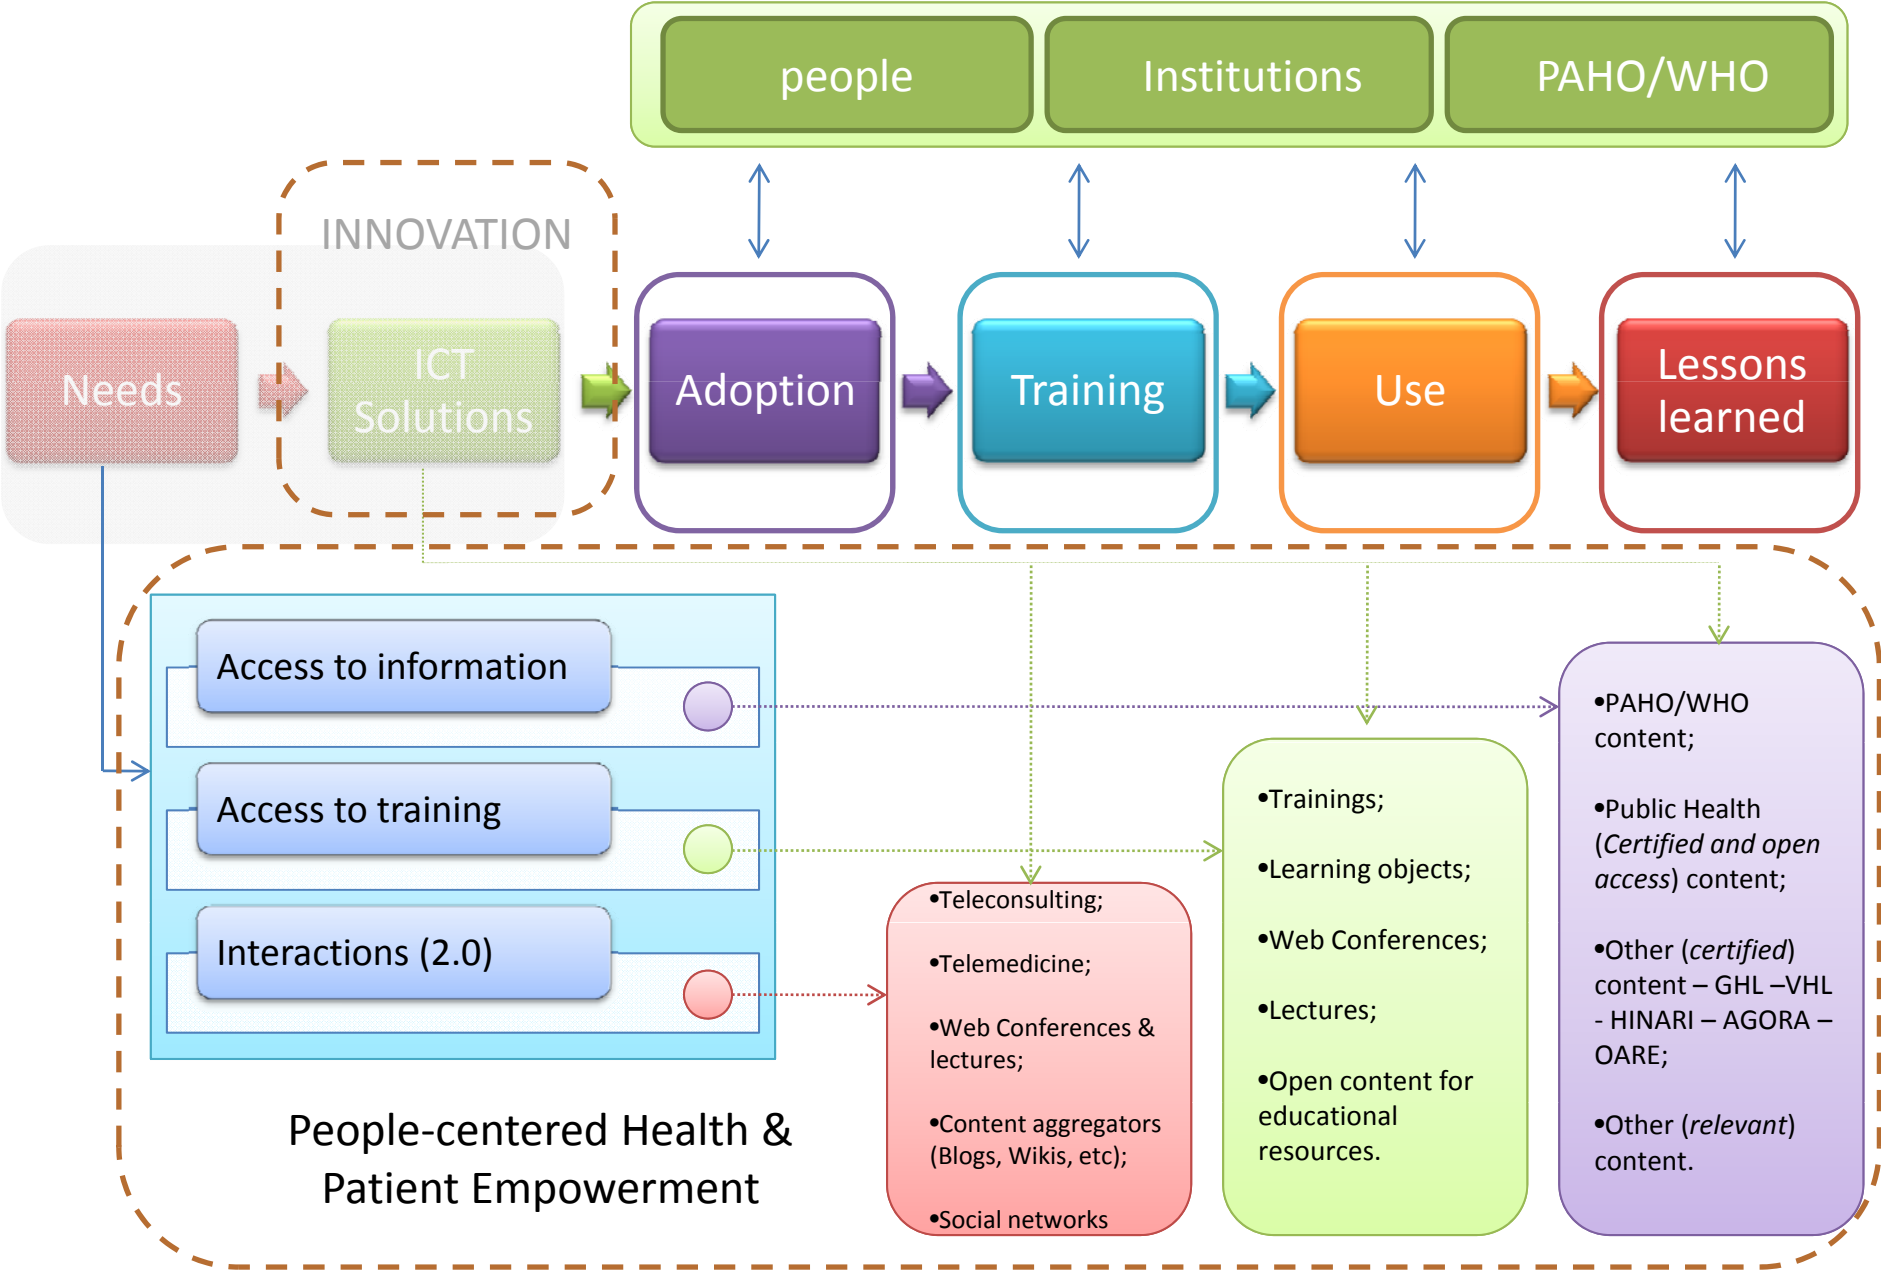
people

Institutions

PAHO/WHO

INNOVATION

Needs

ICT Solutions

Adoption

Training

Use

Lessons learned

Access to information

Access to training

Interactions (2.0)

People-centered Health & Patient Empowerment

•Teleconsulting;

•Telemedicine;

•Web Conferences & lectures;

•Content aggregators (Blogs, Wikis, etc);

•Social networks

•Trainings;

•Learning objects;

•Web Conferences;

•Lectures;

•Open content for educational resources.

•PAHO/WHO content;

•Public Health (*Certified and open access*) content;

•Other (*certified*) content – GHL –VHL - HINARI – AGORA – OARE;

•Other (*relevant*) content.